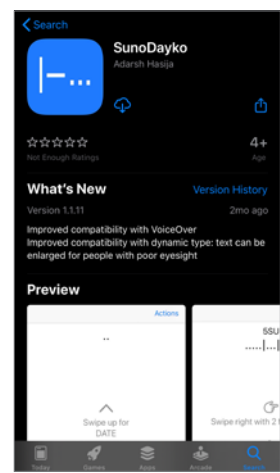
Search

SunoDayko
Adarsh Hasija

Not Enough Ratings

4+
Age

What's New
Version History

Version 1.1.11
2mo ago

Improved compatibility with VoiceOver
Improved compatibility with dynamic type: text can be enlarged for people with poor eyesight

Preview

Actions

..

Swipe up for DATE

5SU

Swipe right with 2

Today
Games
Apps
Arcade
Search